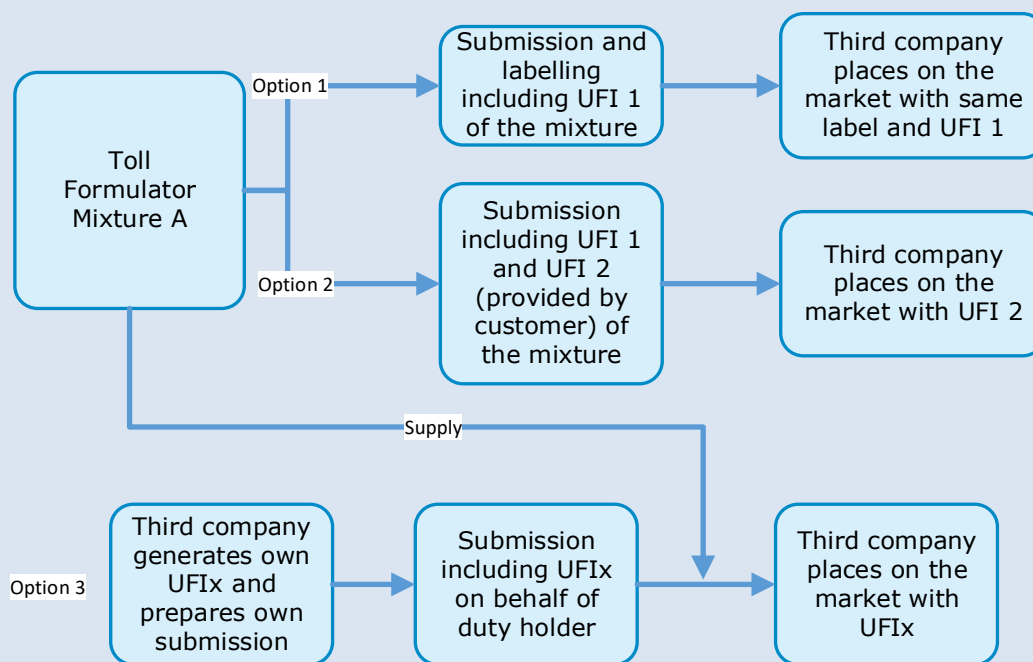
Toll Formulator Mixture A

Option 1

Submission and labelling including UFI 1 of the mixture

Third company places on the market with same label and UFI 1

Option 2

Submission including UFI 1 and UFI 2 (provided by customer) of the mixture

Third company places on the market with UFI 2

Supply

Option 3

Third company generates own UFIx and prepares own submission

Submission including UFIx on behalf of duty holder

Third company places on the market with UFIx